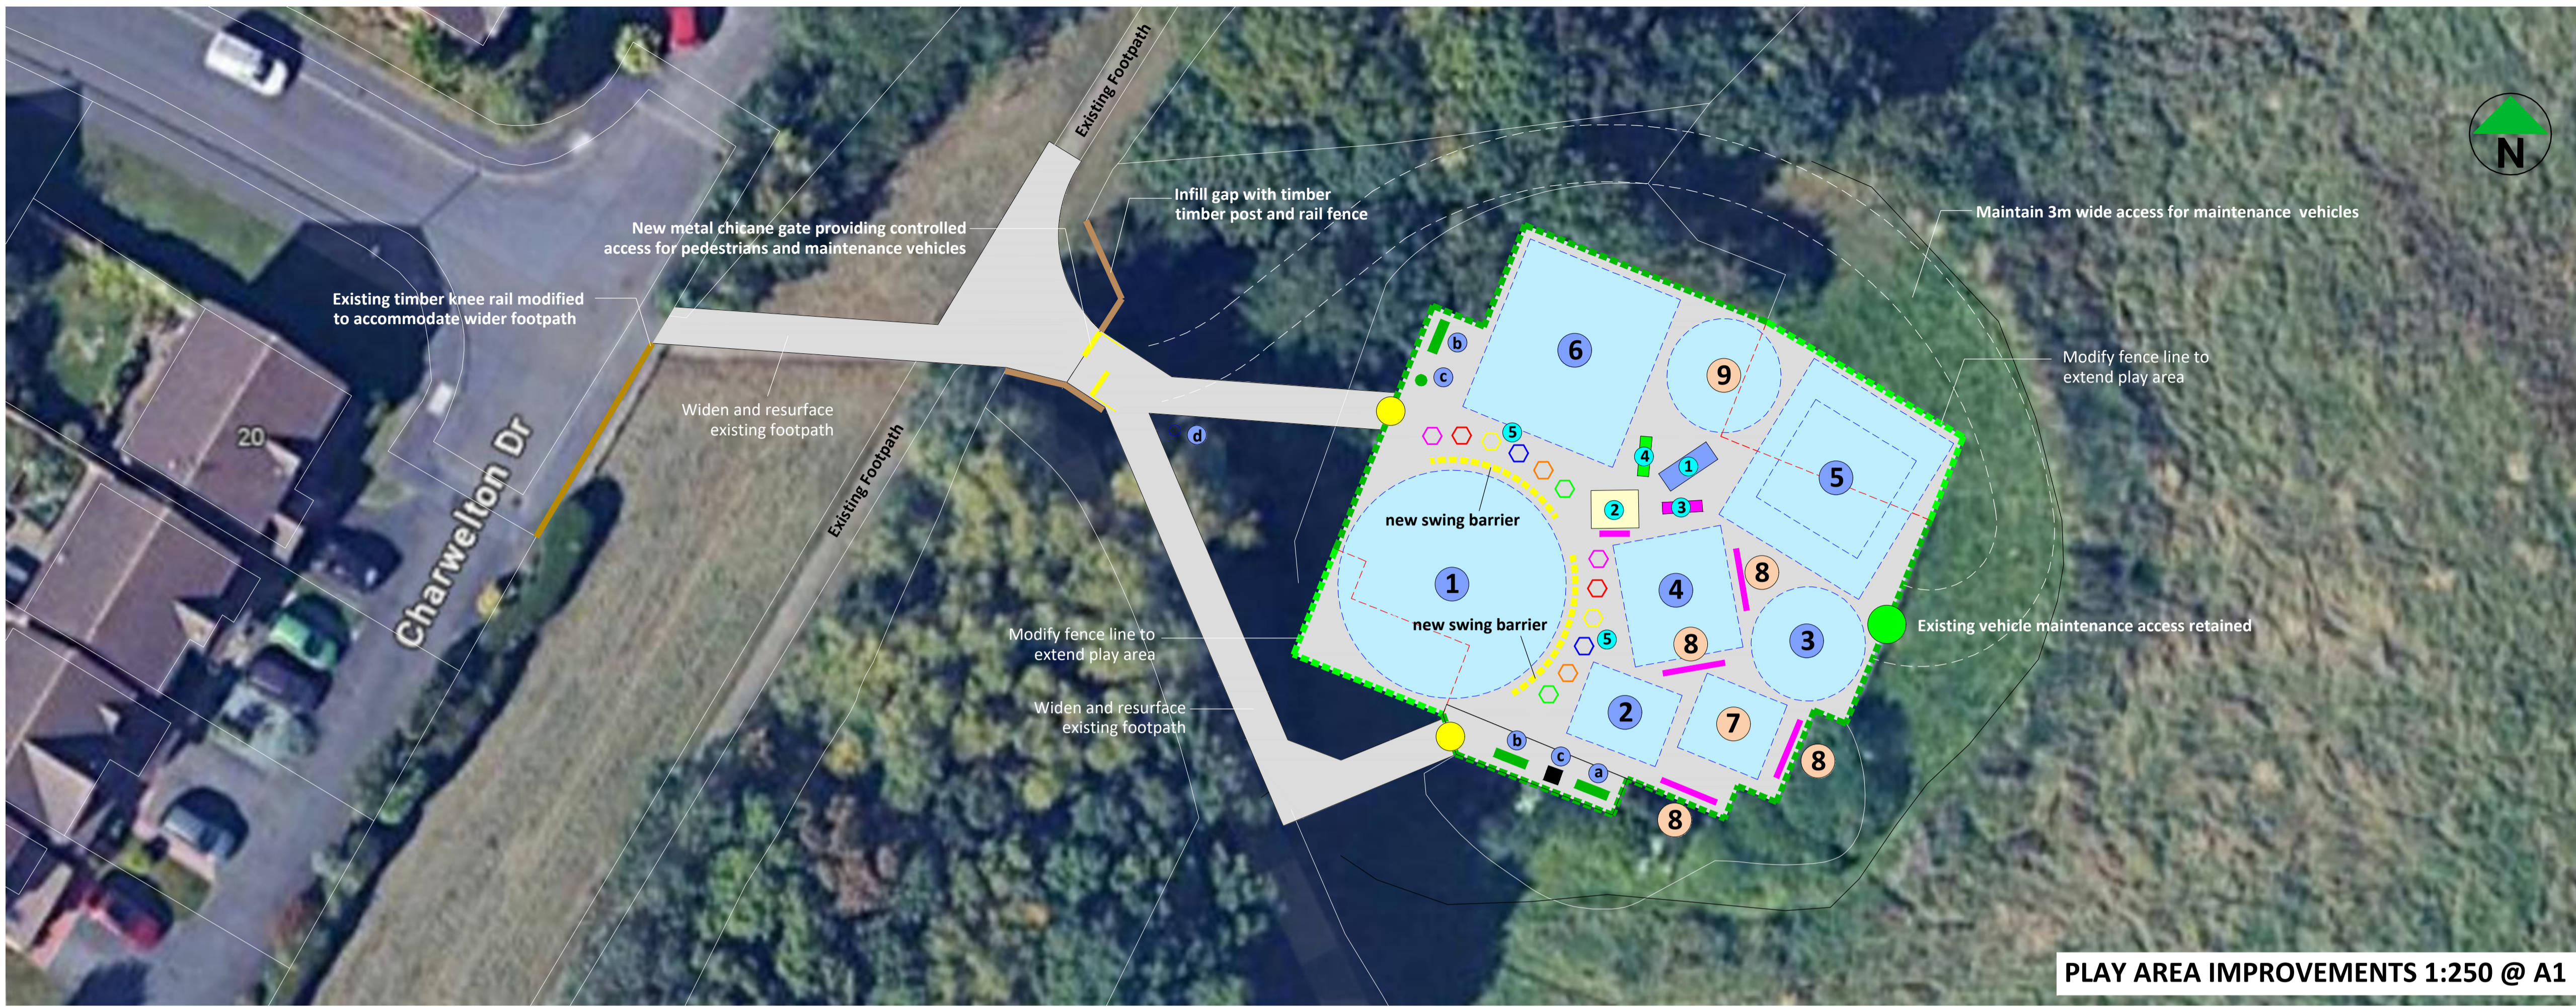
Existing Footpath

Infill gap with timber timber post and rail fence

New metal chicane gate providing controlled access for pedestrians and maintenance vehicles

Maintain 3m wide access for maintenance vehicles

N

Existing timber knee rail modified to accommodate wider footpath

Widen and resurface existing footpath

20

Charwelton Dr

Existing Footpath

Modify fence line to extend play area

6

9

5

1

2

3

4

8

7

b

c

d

a

new swing barrier

new swing barrier

Existing vehicle maintenance access retained

Modify fence line to extend play area

Widen and resurface existing footpath

PLAY AREA IMPROVEMENTS 1:250 @ A1